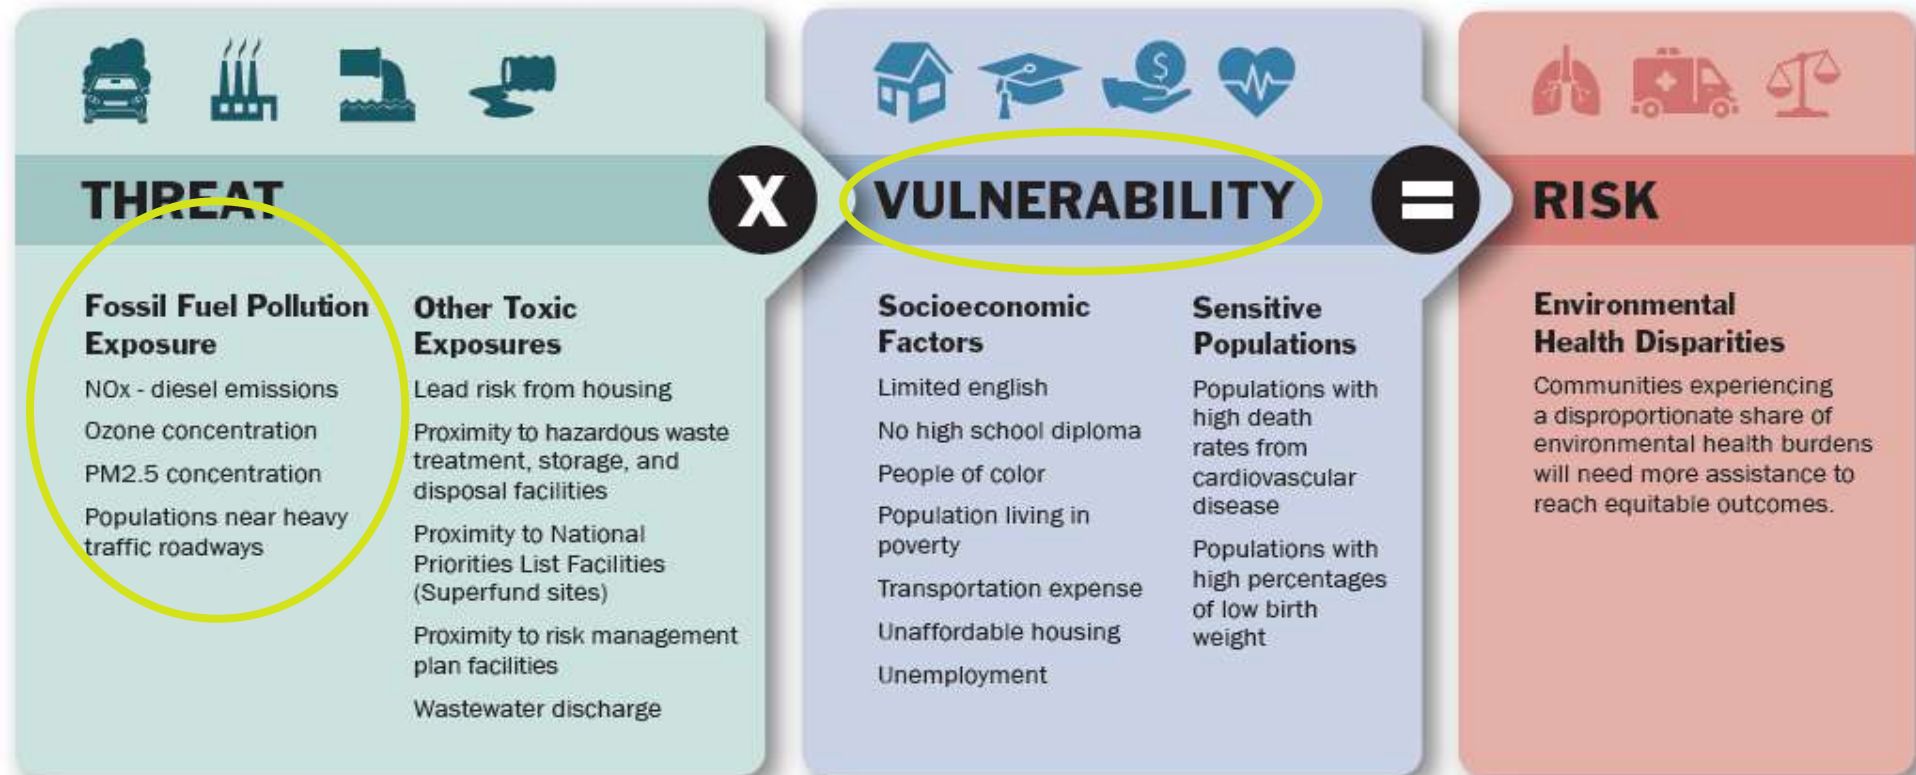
THREAT

X

VULNERABILITY

=

RISK

Fossil Fuel Pollution Exposure

NOx - diesel emissions

Ozone concentration

PM2.5 concentration

Populations near heavy traffic roadways

Other Toxic Exposures

Lead risk from housing

Proximity to hazardous waste treatment, storage, and disposal facilities

Proximity to National Priorities List Facilities (Superfund sites)

Proximity to risk management plan facilities

Wastewater discharge

Socioeconomic Factors

Limited english

No high school diploma

People of color

Population living in poverty

Transportation expense

Unaffordable housing

Unemployment

Sensitive Populations

Populations with high death rates from cardiovascular disease

Populations with high percentages of low birth weight

Environmental Health Disparities

Communities experiencing a disproportionate share of environmental health burdens will need more assistance to reach equitable outcomes.